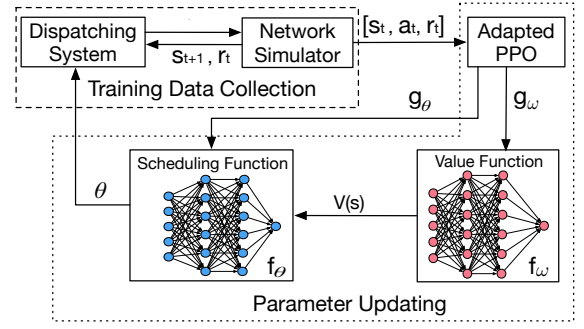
Dispatching System

Network Simulator

$s_{t+1}$, $r_t$

[$s_t$, $a_t$, $r_t$]

Adapted PPO

Training Data Collection

$g_\theta$

$g_\omega$

Scheduling Function

Value Function

$\theta$

V(s)

$f_\theta$

$f_\omega$

Parameter Updating